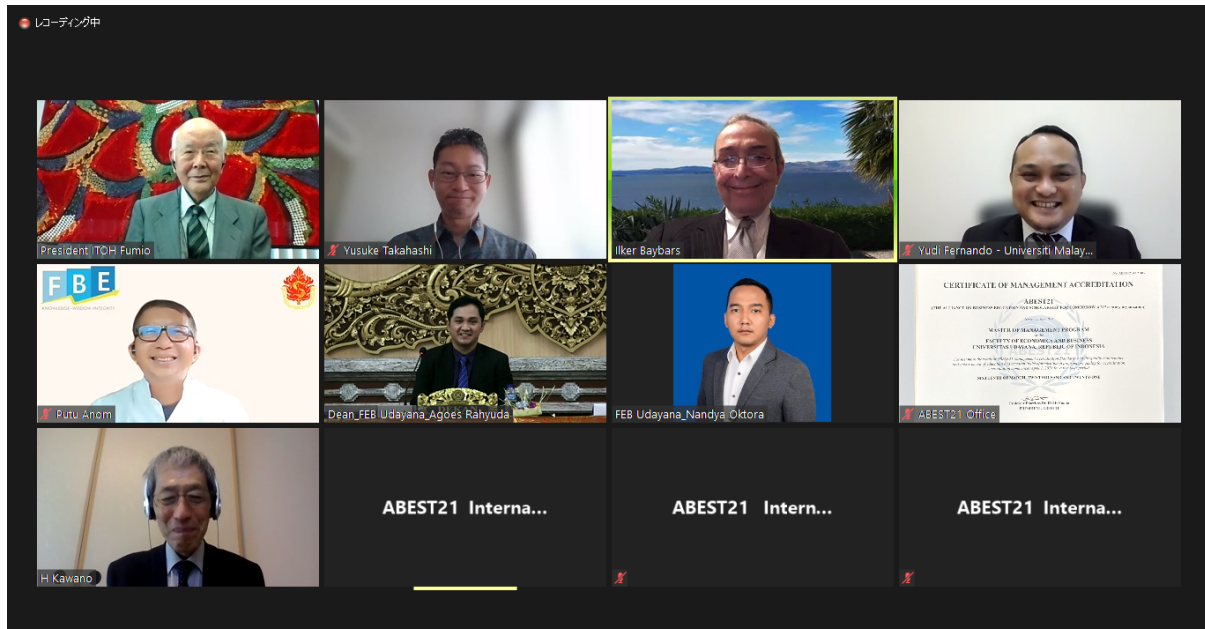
レコーディング中

President ITOH Fumio

Yusuke Takahashi

Ilker Baybars

Yudi Fernando - Universiti Malay...

FBE

Putu Anom

Dean_FEB Udayana_Agoes Rahyuda

FEB Udayana_Nandya Oktora

CERTIFICATE OF MANAGEMENT ACCREDITATION

ABEST21

MASTER OF MANAGEMENT PROGRAM

FACULTY OF ECONOMICS AND BUSINESS

UNIVERSITAS UDAYANA, REPUBLIC OF INDONESIA

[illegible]

ABEST21 Office

H Kawano

ABEST21 Interna...

ABEST21 Interna...

ABEST21 Interna...